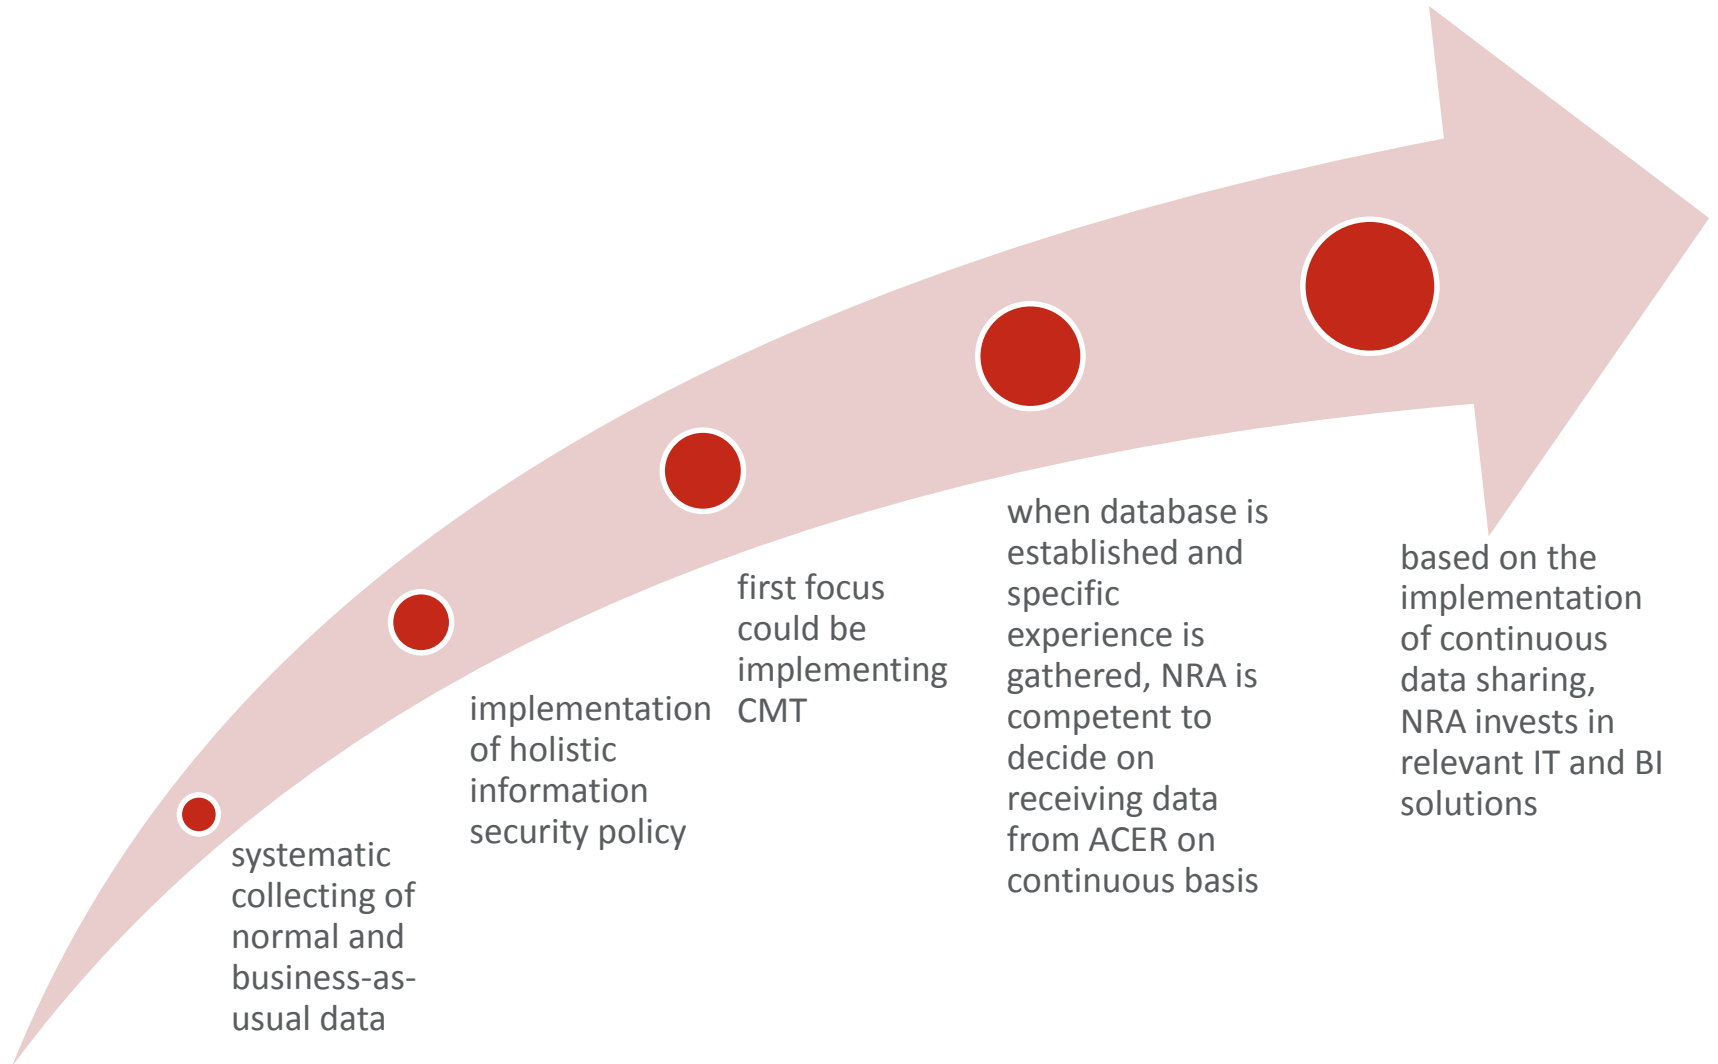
systematic collecting of normal and business-as-usual data

implementation of holistic information security policy

first focus could be implementing CMT

when database is established and specific experience is gathered, NRA is competent to decide on receiving data from ACER on continuous basis

based on the implementation of continuous data sharing, NRA invests in relevant IT and BI solutions